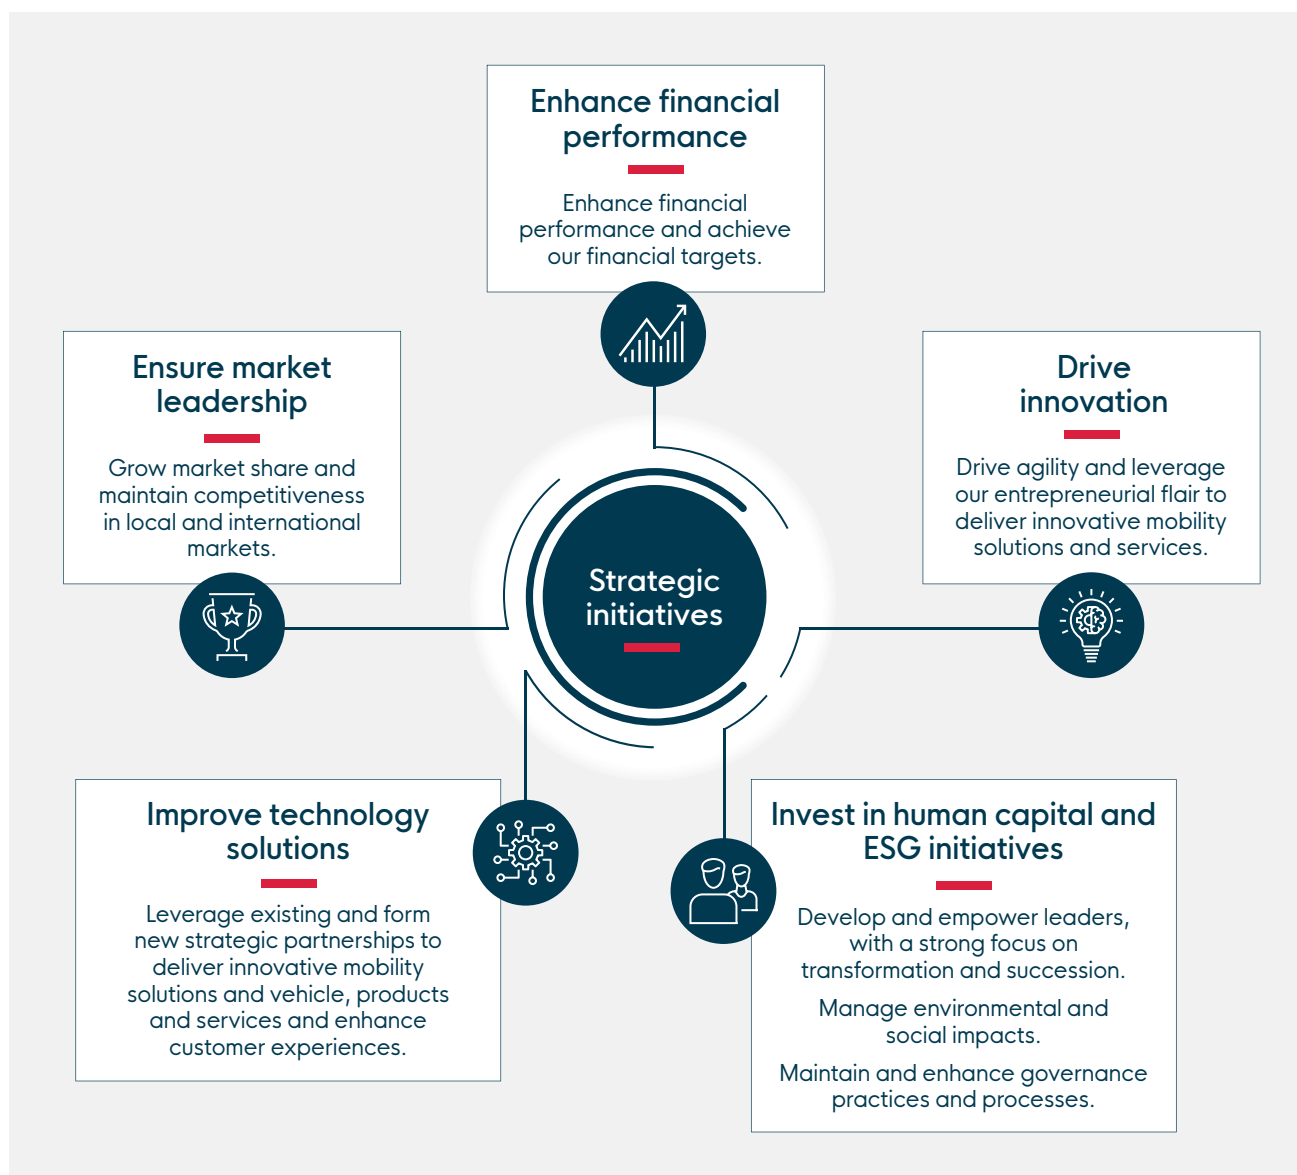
Enhance financial performance

Enhance financial performance and achieve our financial targets.

Ensure market leadership

Grow market share and maintain competitiveness in local and international markets.

Drive innovation

Drive agility and leverage our entrepreneurial flair to deliver innovative mobility solutions and services.

Strategic initiatives

Improve technology solutions

Leverage existing and form new strategic partnerships to deliver innovative mobility solutions and vehicle, products and services and enhance customer experiences.

Invest in human capital and ESG initiatives

Develop and empower leaders, with a strong focus on transformation and succession.

Manage environmental and social impacts.

Maintain and enhance governance practices and processes.